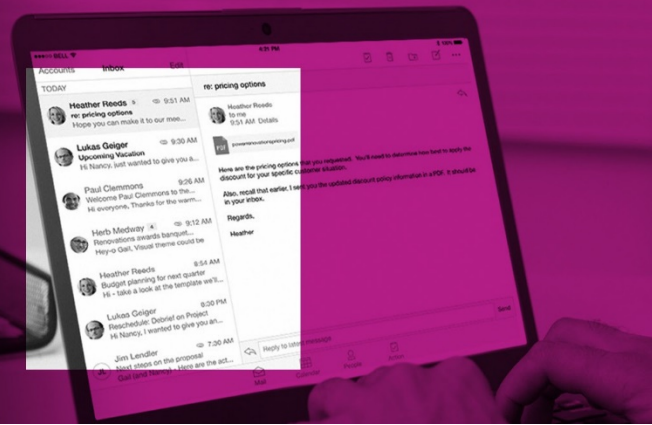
BELL
Accounts Inbox Edit
TODAY
Heather Reeds 9:51 AM
re: pricing options
Hope you can make it to our me...
Lukas Geiger 9:30 AM
Upcoming Vacation
Hi Nancy, just wanted to give you a...
Paul Clemmons 9:26 AM
Welcome Paul Clemmons to the...
Hi everyone, Thanks for the warm...
Herb Medway 9:12 AM
Renovations awards banquet...
Hey-o Gail, Visual theme could be
Heather Reeds 8:54 AM
Budget planning for next quarter
Hi - take a look at the template we'll...
Lukas Geiger 9:30 PM
Reschedule: Debrief on Project
Hi Nancy, I wanted to give you an...
Jim Lendler 7:30 AM
Next steps on the proposal
re: pricing options
Heather Reeds
to me
9:51 AM Details
PDF
Here are the pricing options that you requested. You'll need to determine how best to apply the discount for your specific customer situation.
Also, recall that earlier, I sent you the updated discount policy information in a PDF. It should be in your inbox.
Regards,
Heather
Reply to latest message
Send
Mail
Calendar
People
Files